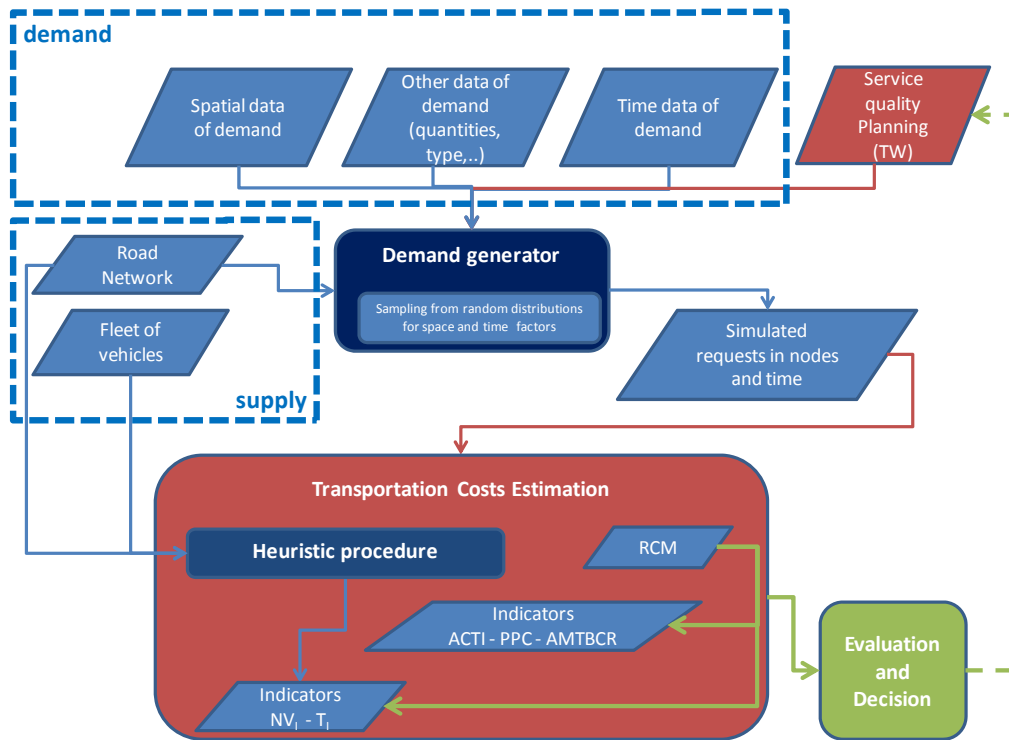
demand

Spatial data of demand

Other data of demand (quantities, type,..)

Time data of demand

Service quality Planning (TW)

Road Network

Fleet of vehicles

supply

Demand generator

Sampling from random distributions for space and time factors

Simulated requests in nodes and time

Transportation Costs Estimation

Heuristic procedure

RCM

Indicators ACTI - PPC - AMTBCR

Indicators $NV_I$ - $T_I$

Evaluation and Decision